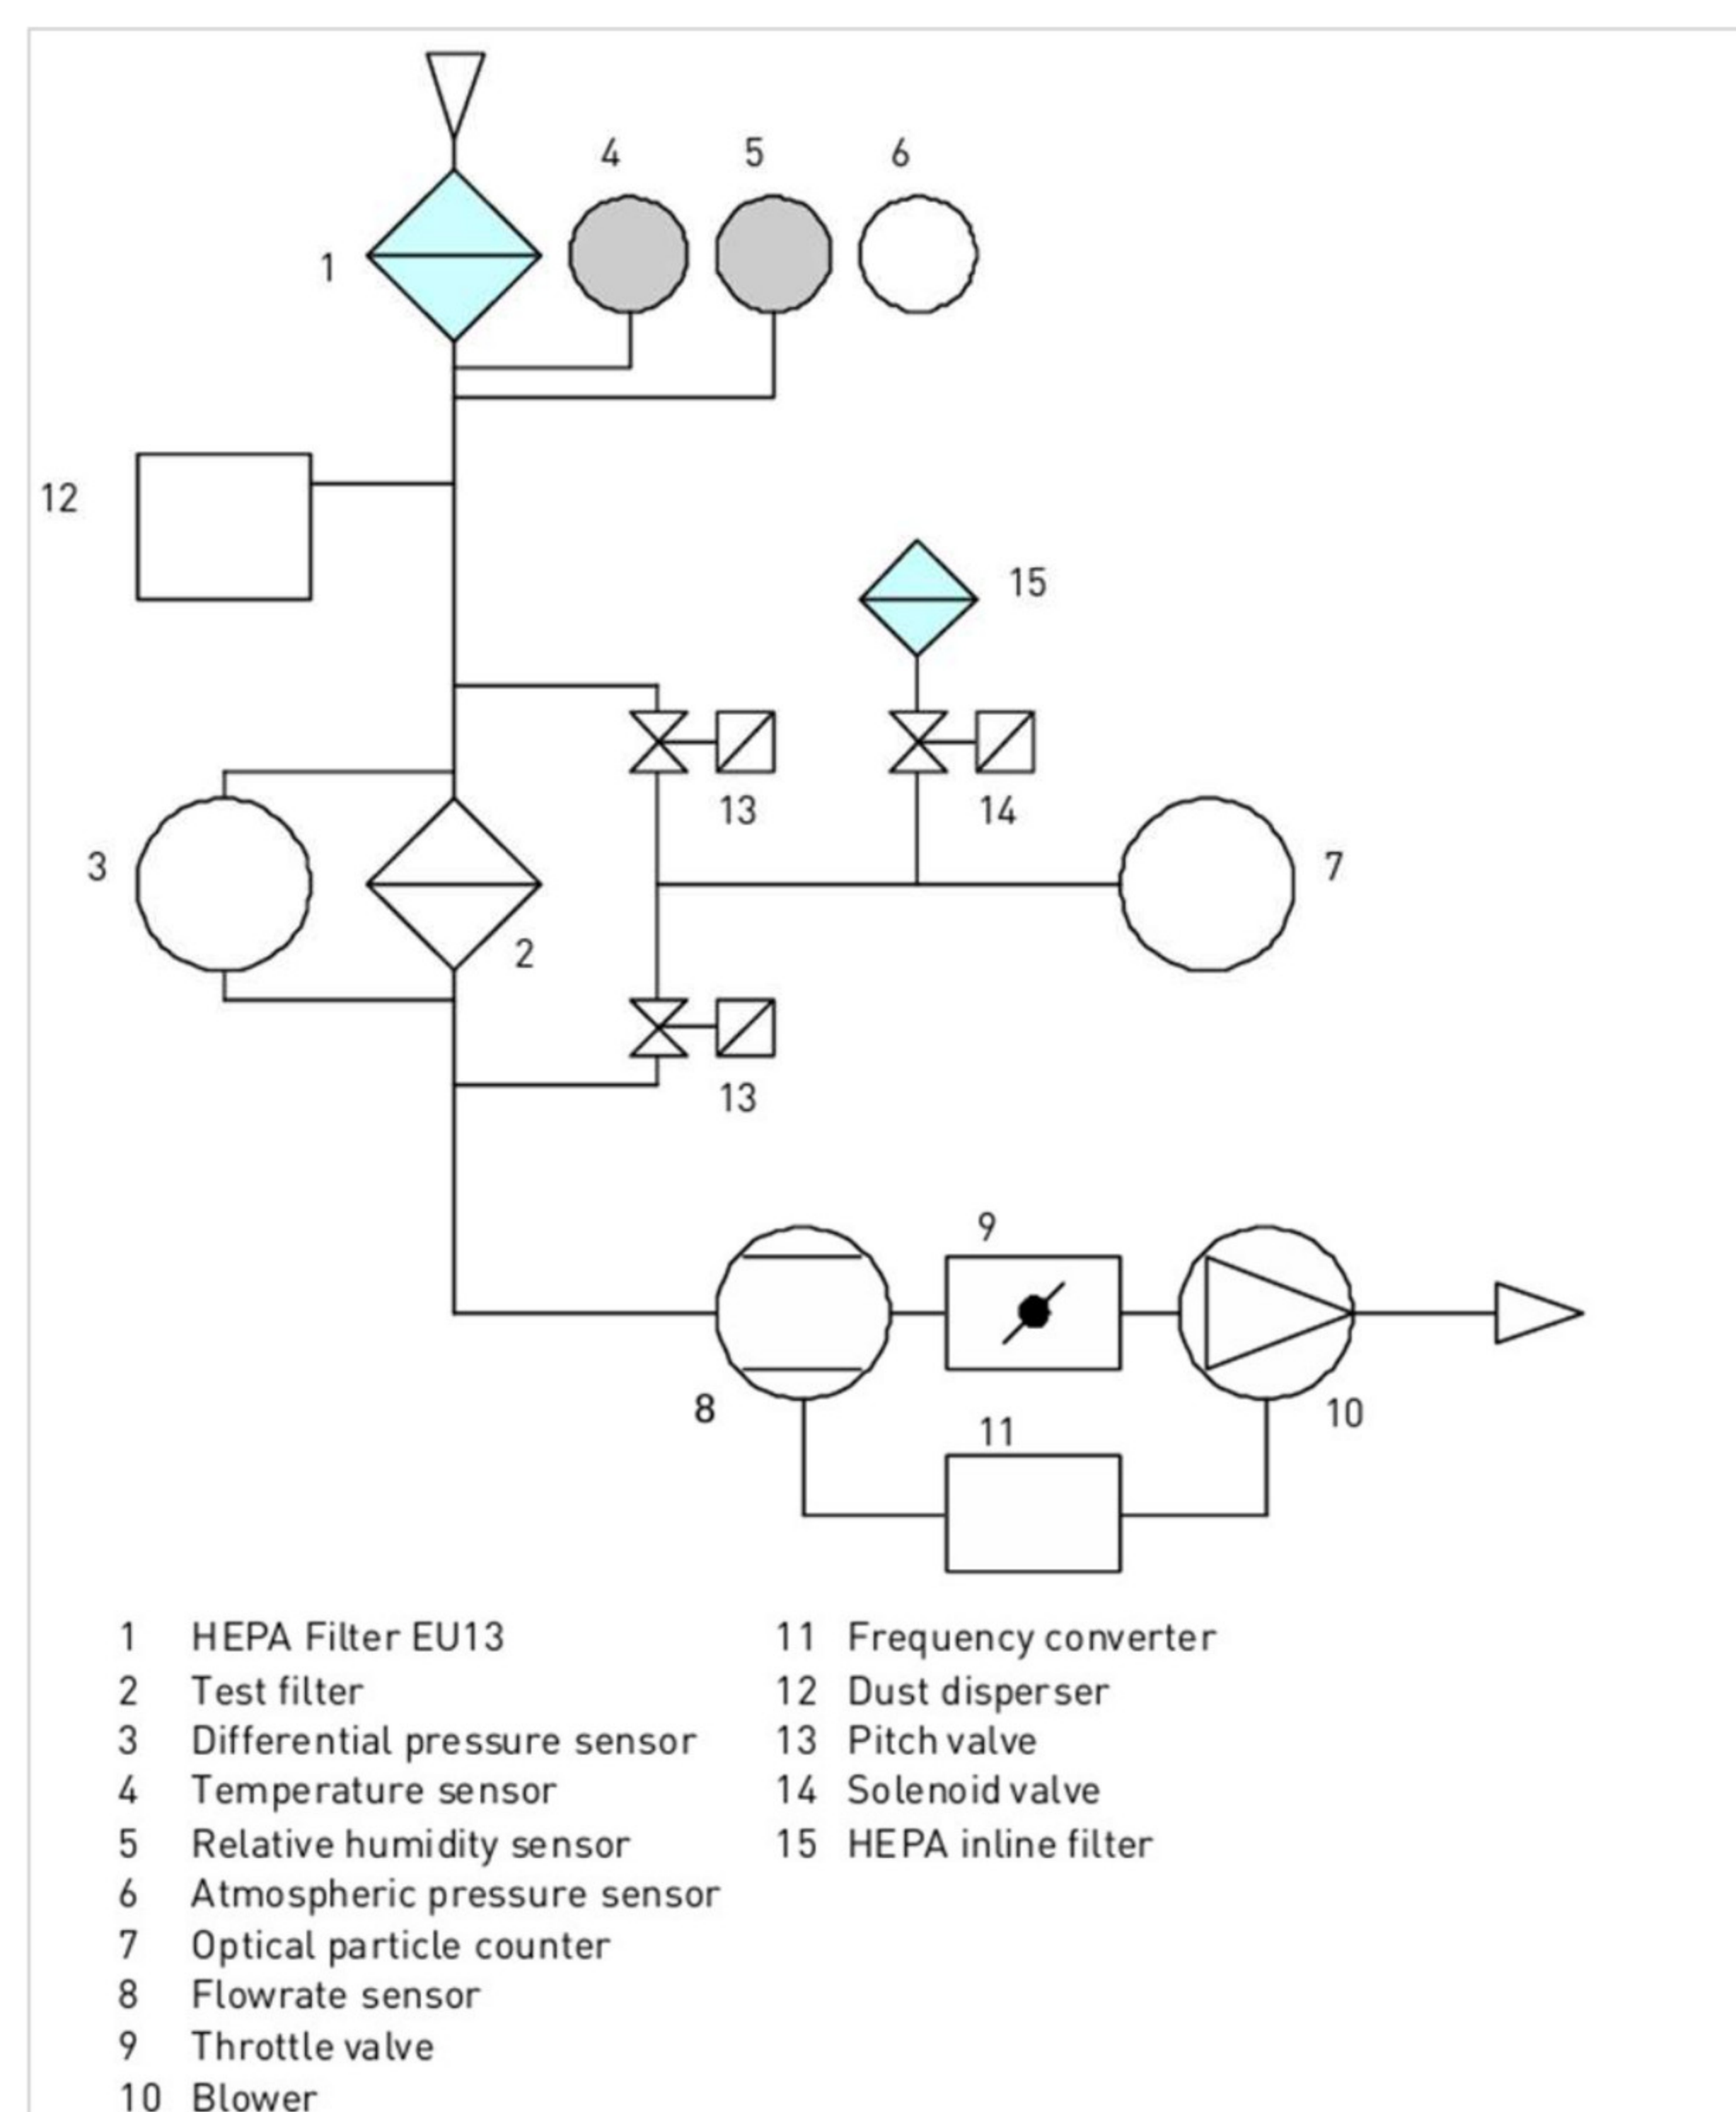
4 5 6

1

12

15

13 14

3 7

2

13

9

8 11 10

1 HEPA Filter EU13
2 Test filter
3 Differential pressure sensor
4 Temperature sensor
5 Relative humidity sensor
6 Atmospheric pressure sensor
7 Optical particle counter
8 Flowrate sensor
9 Throttle valve
10 Blower

11 Frequency converter
12 Dust disperser
13 Pitch valve
14 Solenoid valve
15 HEPA inline filter